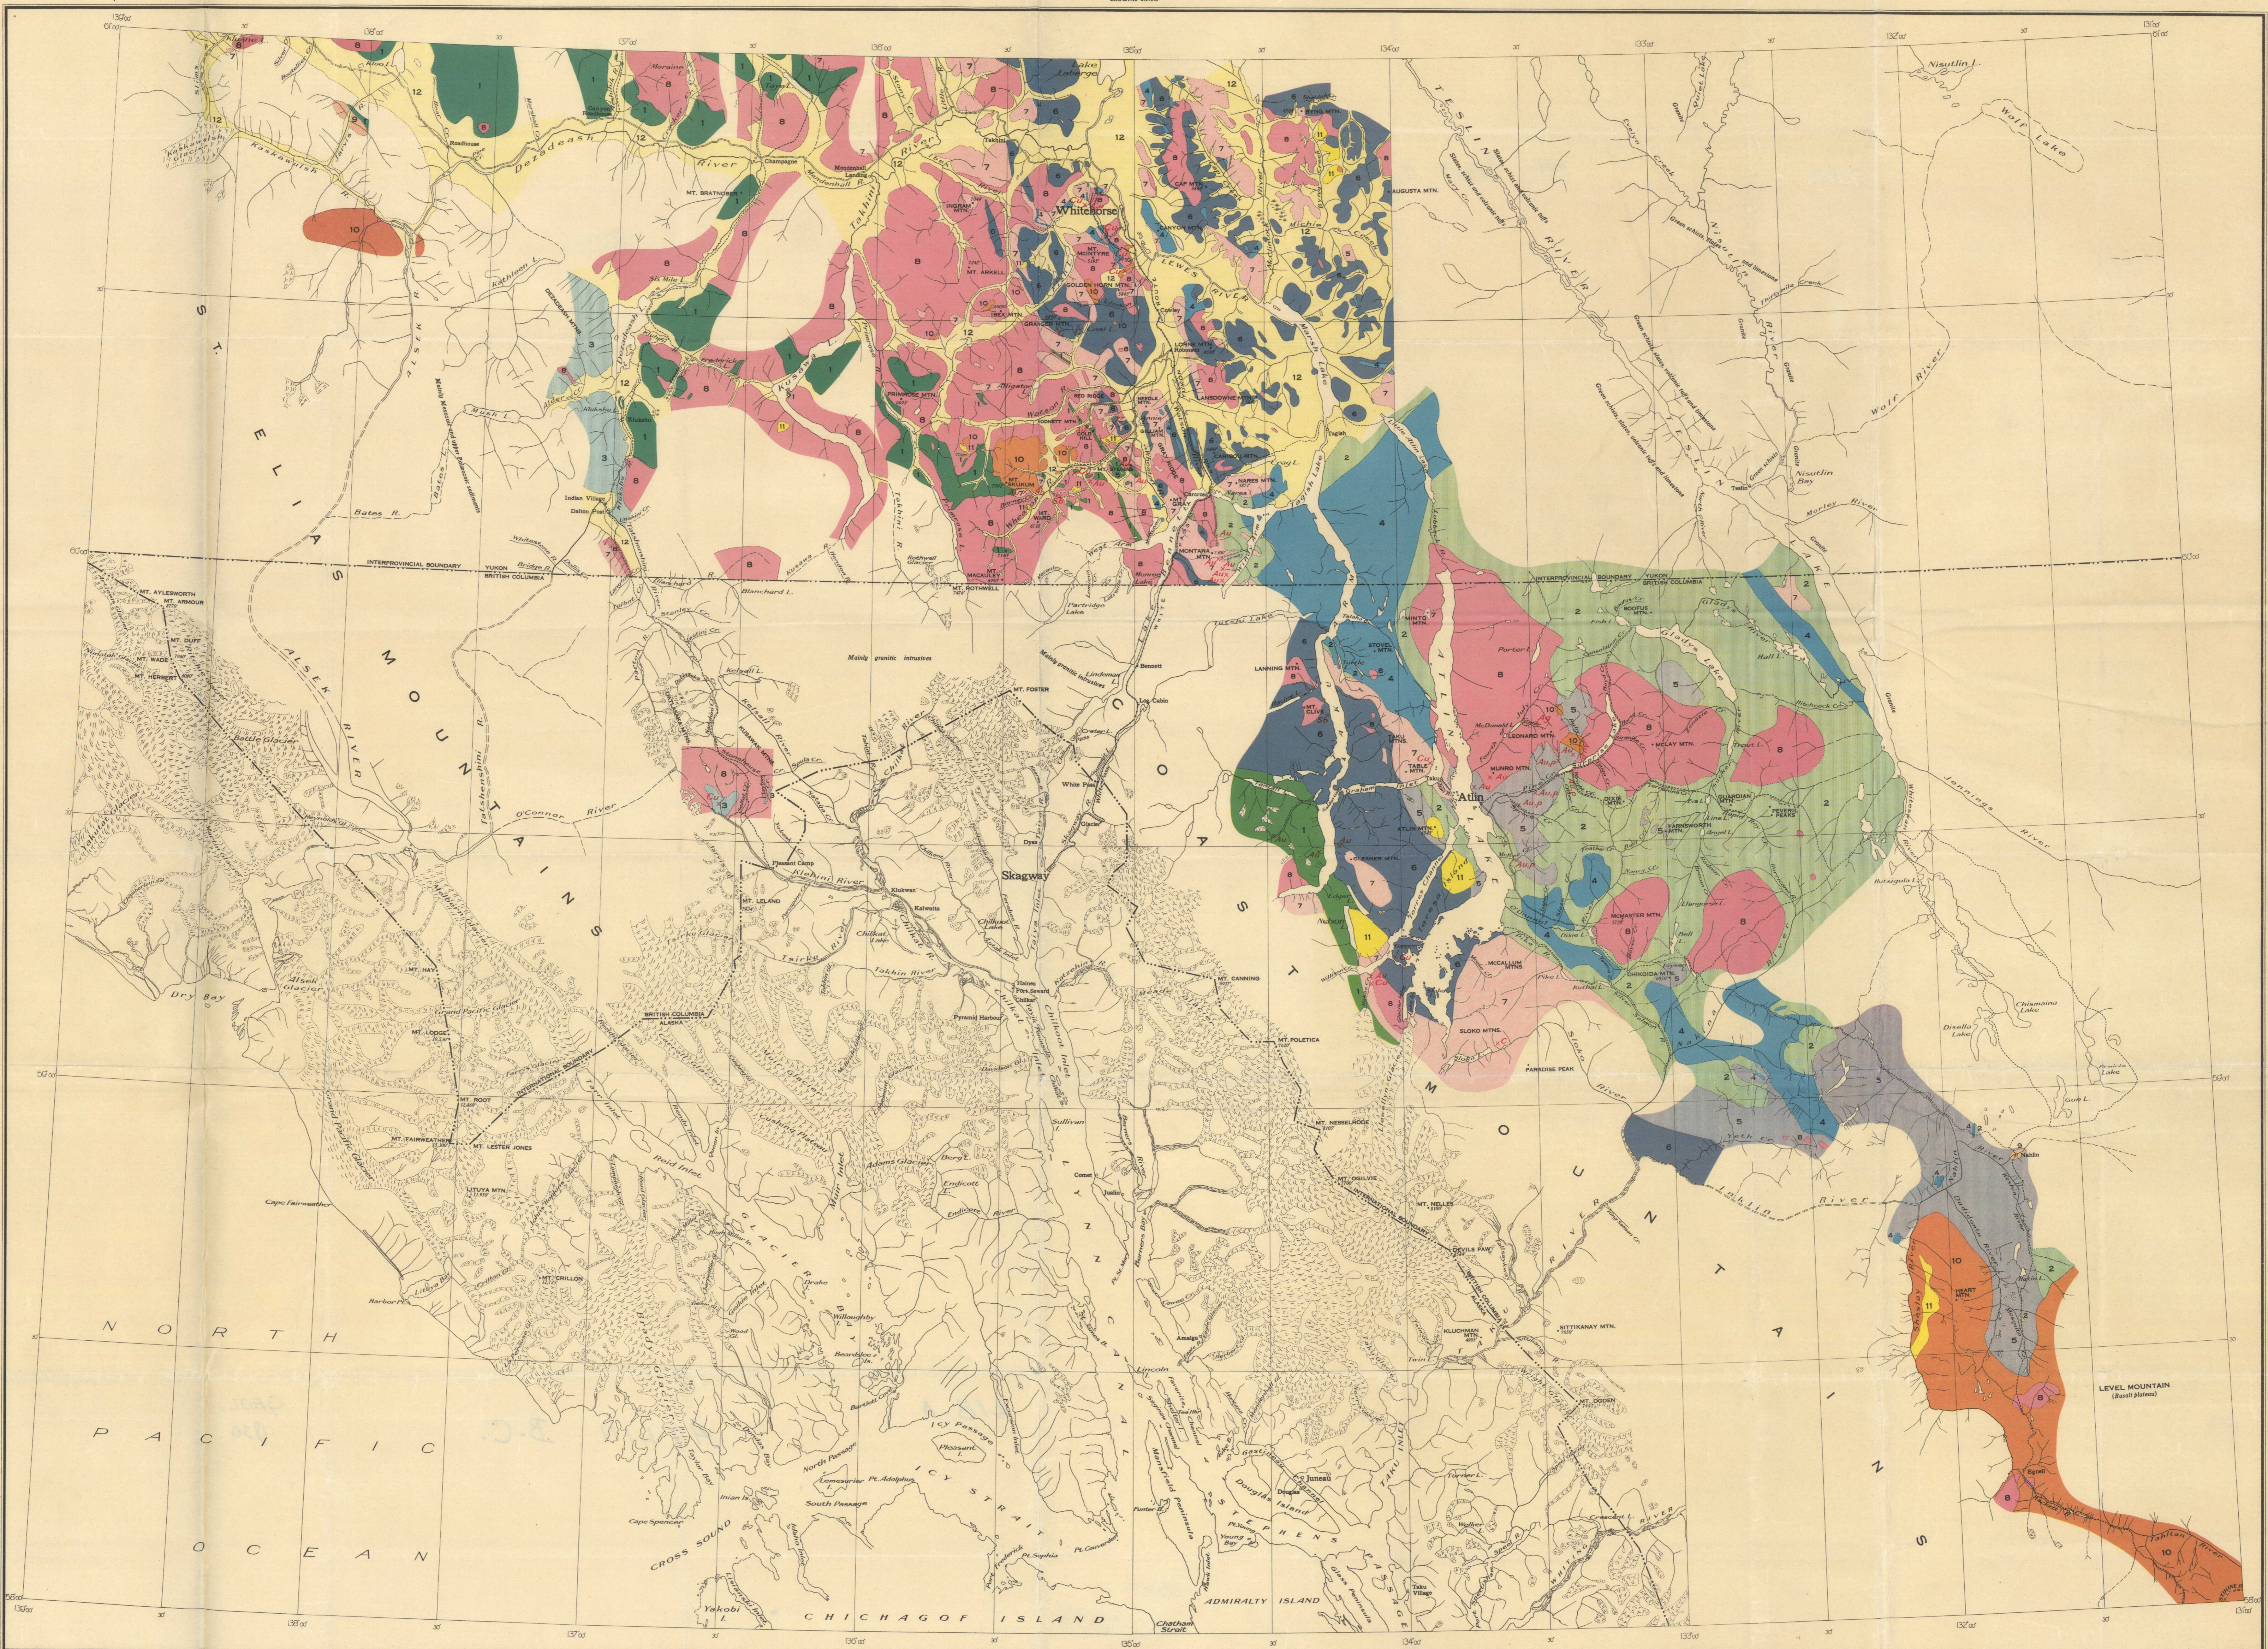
ST. ELIAS MOUNTAINS

COAST MOUNTAINS

NORTH PACIFIC OCEAN

Whitehorse

Skagway

Atlin

LEVEL MOUNTAIN
(Basalt plateau)

INTERPROVINCIAL BOUNDARY YUKON
BRITISH COLUMBIA

Dezadeash River

Takhini River

Alsek River

O'Connor River

Taku River

Teslin River

Wolf River

Wolf Lake

Nisutlin Bay

Jennings River

Tuya River

Tahltan River

Mainly granitic intrusives

CROSS SOUND

ICY STRAIT

CHICHAGOF ISLAND

ADMIRALTY ISLAND

MT. AYLESWORTH

MT. ARMOUR

MT. FOSTER

MT. LELAND

MT. CANNING

MT. POLETICA

MT. HESSELBOOM

MT. OGILVIE

LEVEL MOUNTAIN

Dry Bay

Cape Spencer

Yakobi I.